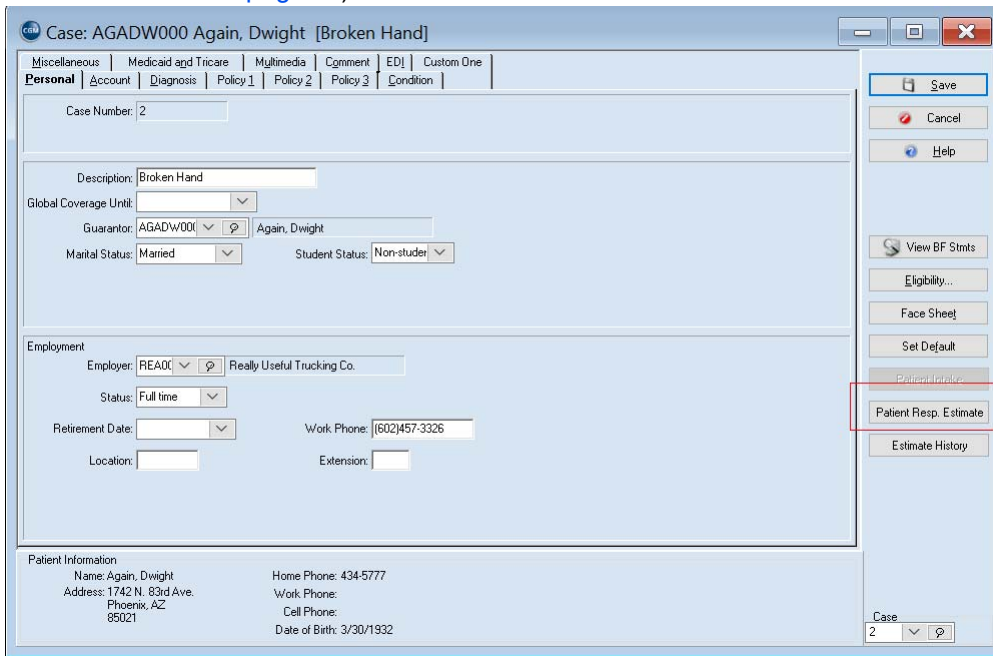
Case: AGADW000 Again, Dwight [Broken Hand]

Miscellaneous | Medicaid and Tricare | Multimedia | Comment | EDI | Custom One
Personal | Account | Diagnosis | Policy 1 | Policy 2 | Policy 3 | Condition

Case Number: 2

Description: Broken Hand
Global Coverage Until:
Guarantor: AGADW00( Again, Dwight
Marital Status: Married
Student Status: Non-studer

Employment
Employer: REA0( Really Useful Trucking Co.
Status: Full time
Retirement Date:
Work Phone: (602)457-3326
Location:
Extension:

Patient Information
Name: Again, Dwight
Address: 1742 N. 83rd Ave. Phoenix, AZ 85021
Home Phone: 434-5777
Work Phone:
Cell Phone:
Date of Birth: 3/30/1932

Save
Cancel
Help
View BF Stmts
Eligibility...
Face Sheet
Set Default
Patient Intake
Patient Resp. Estimate
Estimate History

Case
2